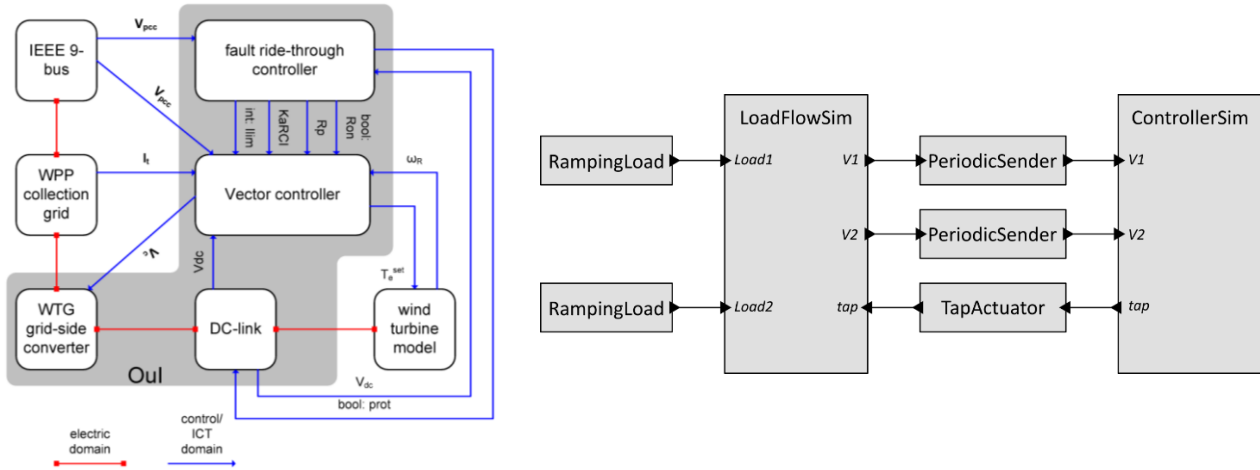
IEEE 9-bus

$V_{pcc}$

fault ride-through controller

$V_{pcc}$

int: Ilim

KaRCI

Rp

bool: Ron

WPP collection grid

$I_t$

$\omega_R$

Vector controller

$V_c$

Vdc

$T_e^{set}$

WTG grid-side converter

DC-link

wind turbine model

OuI

$V_{dc}$

bool: prot

electric domain

control/ ICT domain

LoadFlowSim

ControllerSim

RampingLoad

Load1

V1

PeriodicSender

V1

V2

PeriodicSender

V2

RampingLoad

Load2

tap

TapActuator

tap